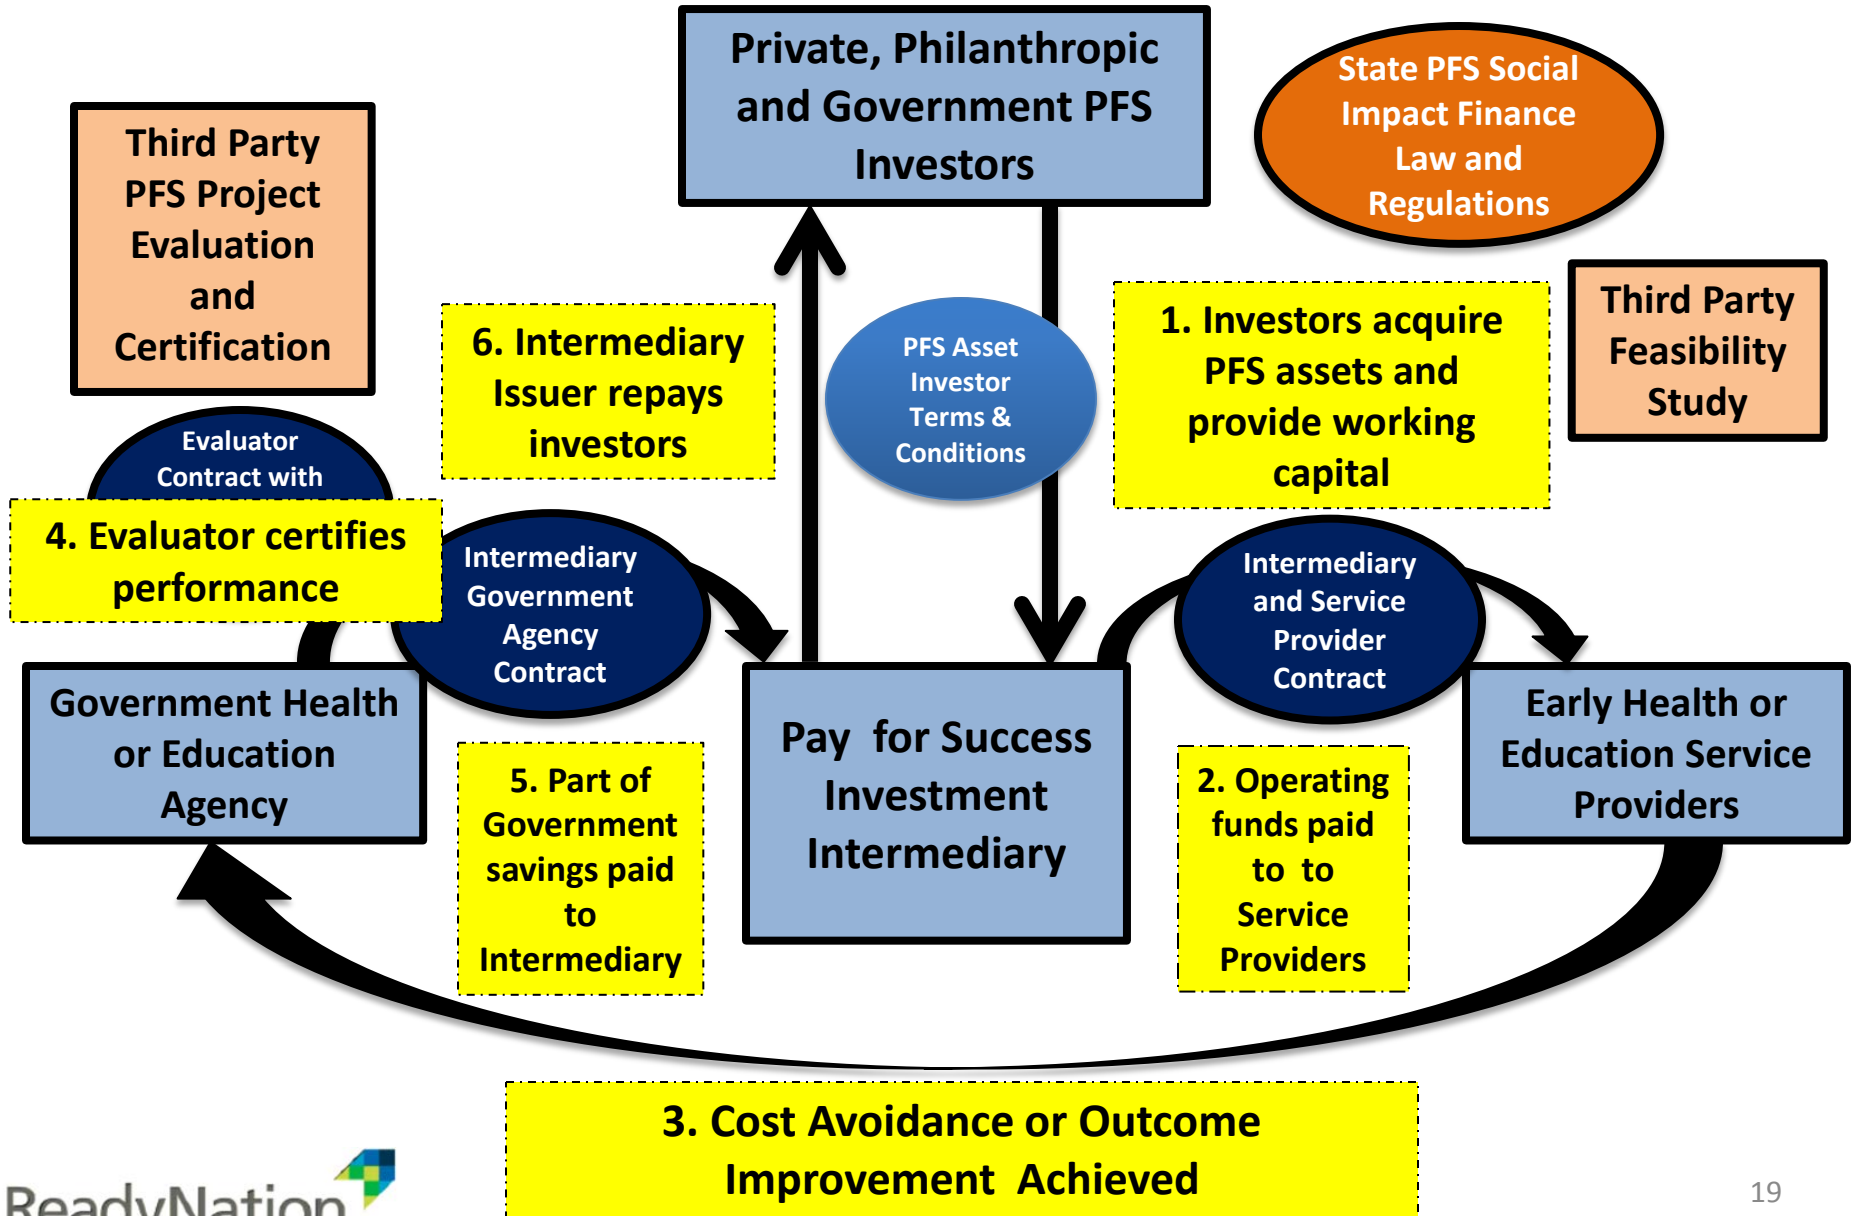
Private, Philanthropic and Government PFS Investors

State PFS Social Impact Finance Law and Regulations

Third Party PFS Project Evaluation and Certification

6. Intermediary Issuer repays investors

PFS Asset Investor Terms & Conditions

1. Investors acquire PFS assets and provide working capital

Third Party Feasibility Study

Evaluator Contract with

4. Evaluator certifies performance

Intermediary Government Agency Contract

Intermediary and Service Provider Contract

Government Health or Education Agency

Pay for Success Investment Intermediary

Early Health or Education Service Providers

5. Part of Government savings paid to Intermediary

2. Operating funds paid to to Service Providers

3. Cost Avoidance or Outcome Improvement Achieved

ReadyNation

19